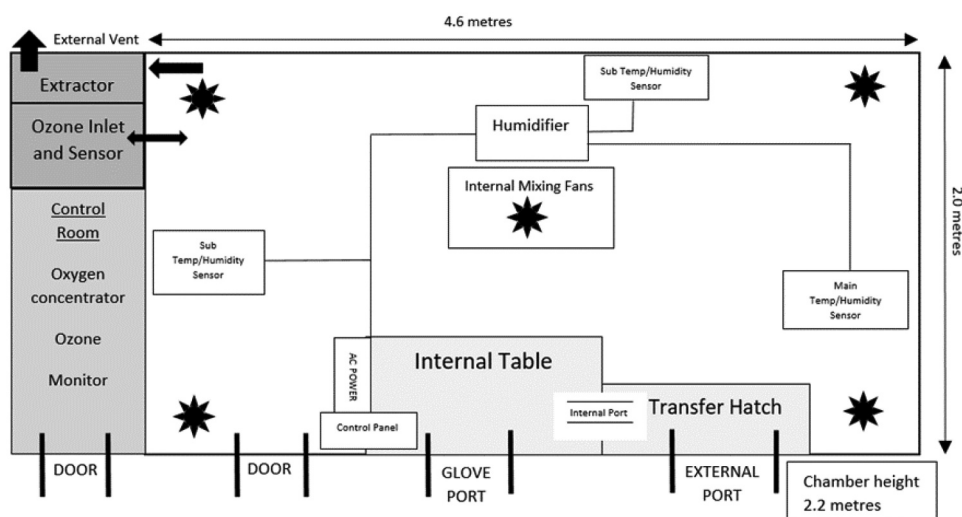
External Vent

4.6 metres

Extractor

Ozone Inlet and Sensor

Control Room

Oxygen concentrator

Ozone

Monitor

Sub Temp/Humidity Sensor

Humidifier

Internal Mixing Fans

Sub Temp/Humidity Sensor

Main Temp/Humidity Sensor

2.0 metres

AC POWER

Internal Table

Internal Port

Transfer Hatch

Control Panel

DOOR

DOOR

GLOVE PORT

EXTERNAL PORT

Chamber height 2.2 metres